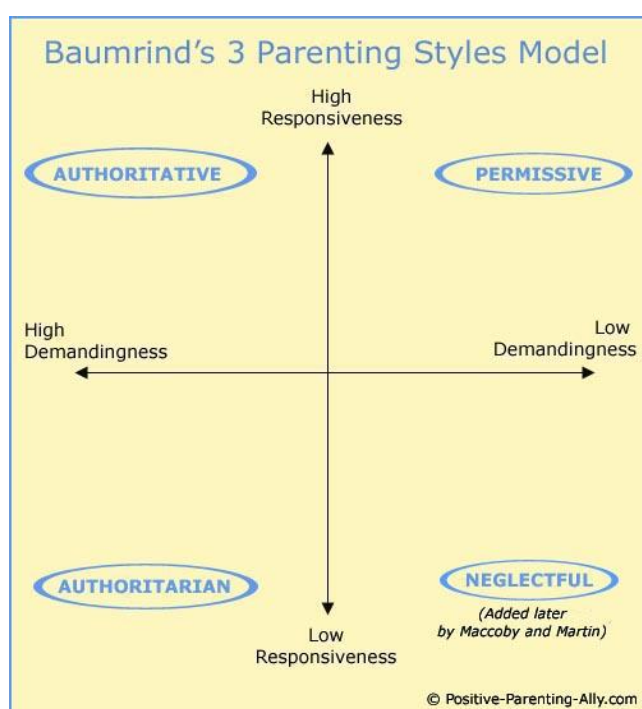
Baumrind's 3 Parenting Styles Model

High
Responsiveness

AUTHORITATIVE

PERMISSIVE

High
Demandingness

Low
Demandingness

AUTHORITARIAN

NEGLECTFUL

(Added later
by Maccoby and Martin)

Low
Responsiveness

© Positive-Parenting-Ally.com